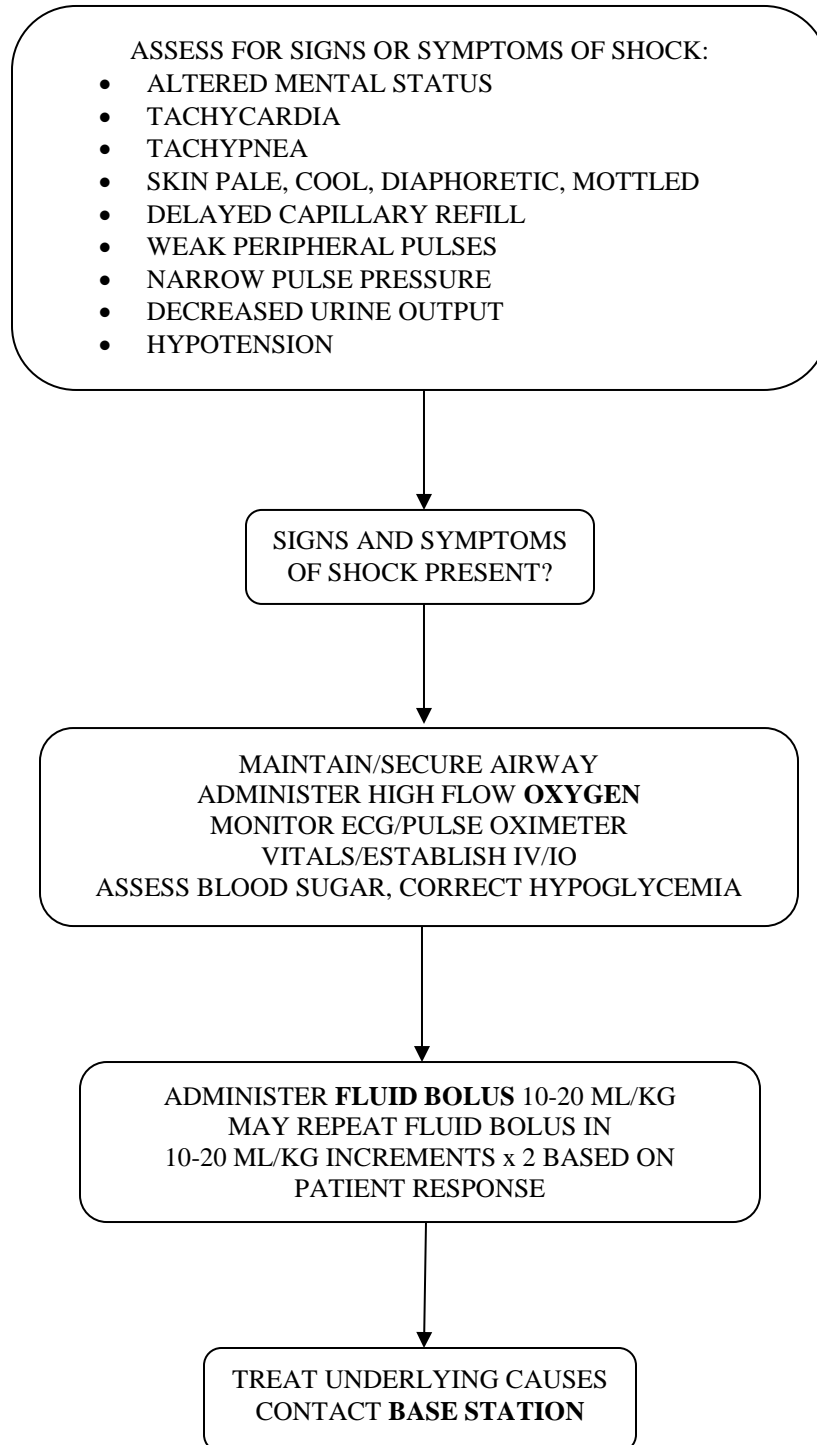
ASSESS FOR SIGNS OR SYMPTOMS OF SHOCK:

- ALTERED MENTAL STATUS
- TACHYCARDIA
- TACHYPNEA
- SKIN PALE, COOL, DIAPHORETIC, MOTTLED
- DELAYED CAPILLARY REFILL
- WEAK PERIPHERAL PULSES
- NARROW PULSE PRESSURE
- DECREASED URINE OUTPUT
- HYPOTENSION

SIGNS AND SYMPTOMS OF SHOCK PRESENT?

MAINTAIN/SECURE AIRWAY
ADMINISTER HIGH FLOW **OXYGEN**
MONITOR ECG/PULSE OXIMETER
VITALS/ESTABLISH IV/IO
ASSESS BLOOD SUGAR, CORRECT HYPOGLYCEMIA

ADMINISTER **FLUID BOLUS** 10-20 ML/KG
MAY REPEAT FLUID BOLUS IN 10-20 ML/KG INCREMENTS x 2 BASED ON PATIENT RESPONSE

TREAT UNDERLYING CAUSES
CONTACT **BASE STATION**